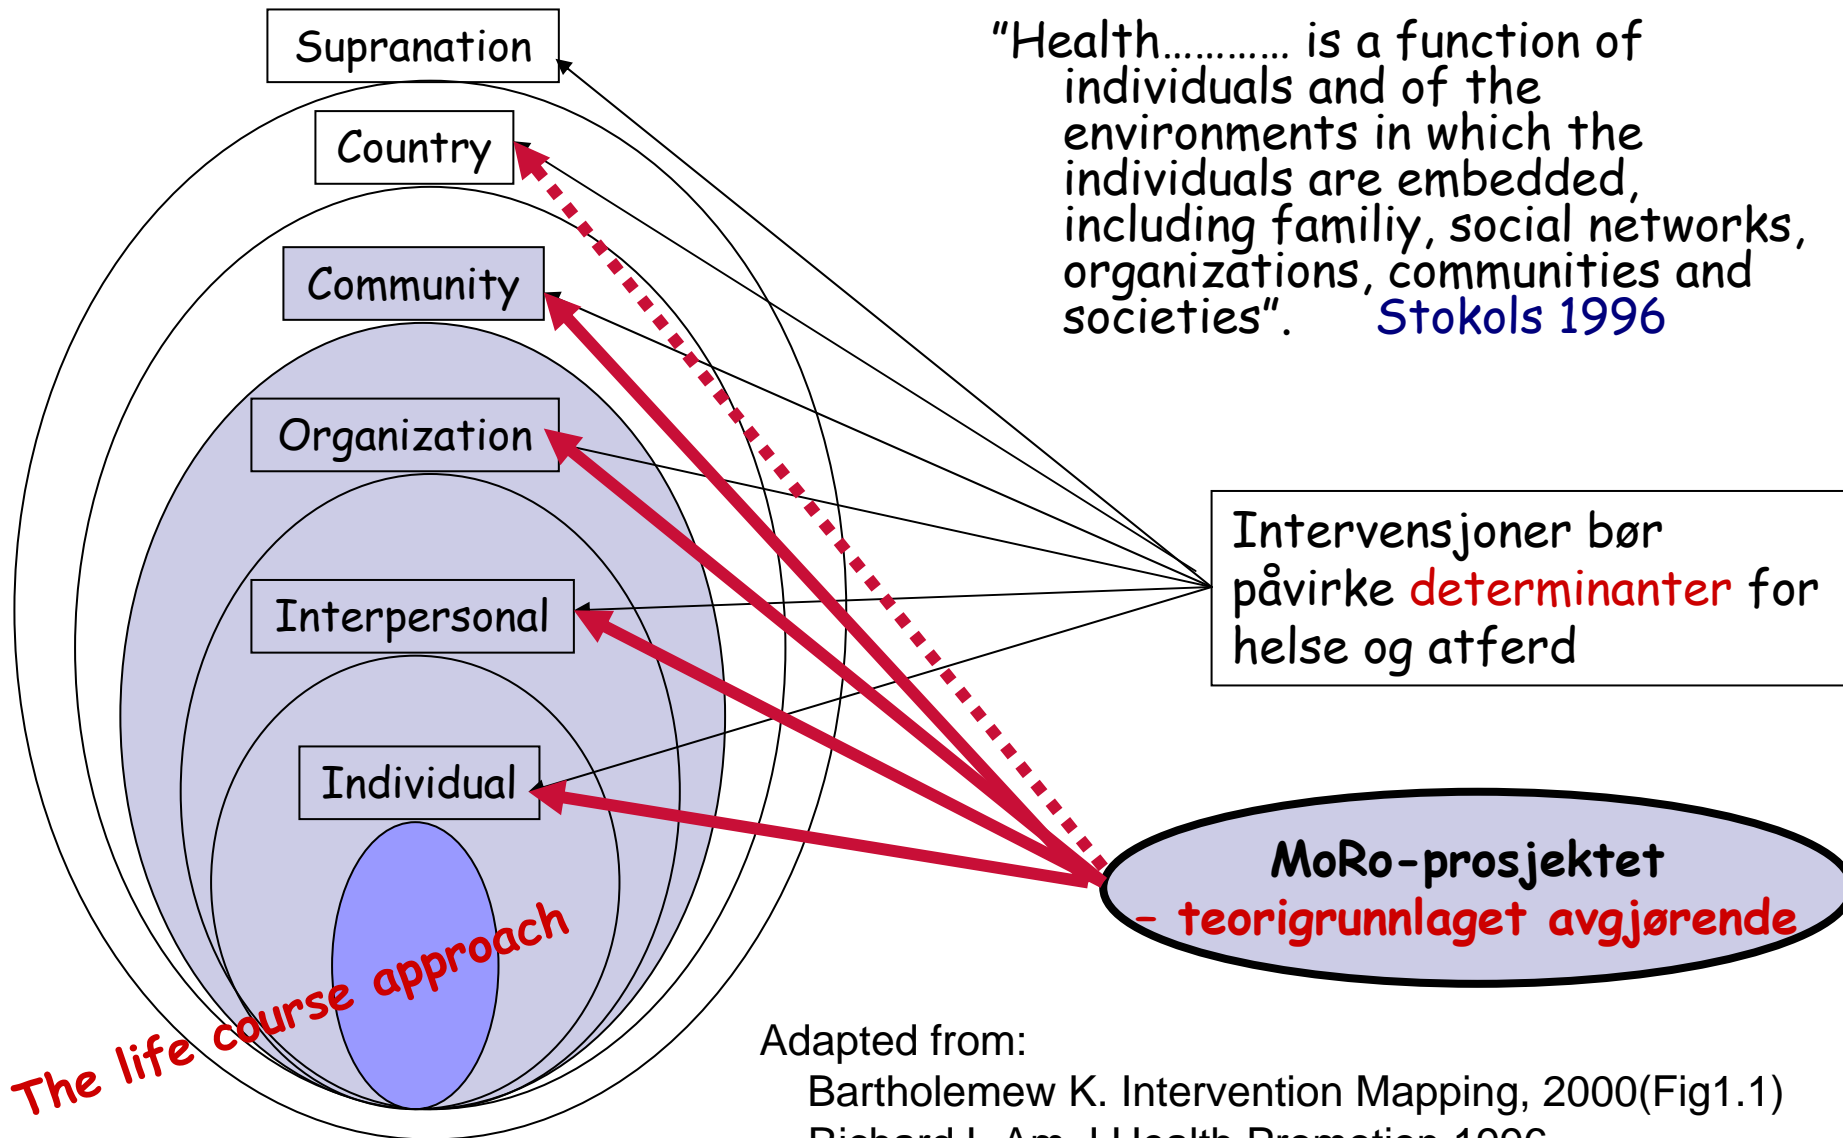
Supranation

Country

Community

Organization

Interpersonal

Individual

"Health……….. is a function of individuals and of the environments in which the individuals are embedded, including familiy, social networks, organizations, communities and societies". Stokols 1996

Intervensjoner bør påvirke determinanter for helse og atferd

MoRo-prosjektet
- teorigrunnlaget avgjørende

The life course approach

Adapted from:
Bartholemew K. Intervention Mapping, 2000(Fig1.1)
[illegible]